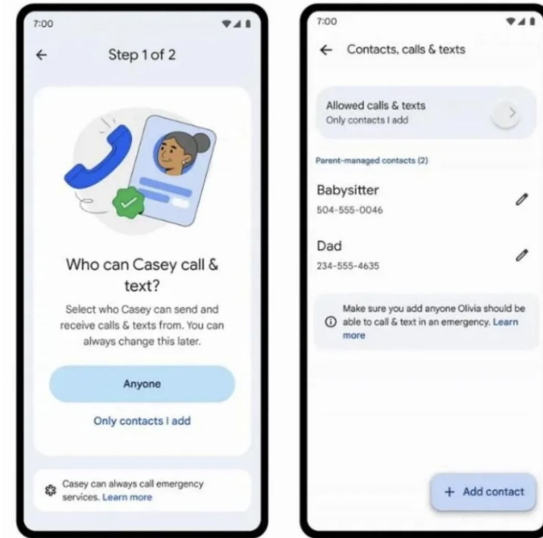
7:00

Step 1 of 2

Who can Casey call & text?

Select who Casey can send and receive calls & texts from. You can always change this later.

Anyone

Only contacts I add

Casey can always call emergency services. Learn more

7:00

Contacts, calls & texts

Allowed calls & texts
Only contacts I add

Parent-managed contacts (2)

Babysitter
504-555-0046

Dad
234-555-4635

Make sure you add anyone Olivia should be able to call & text in an emergency. Learn more

+ Add contact